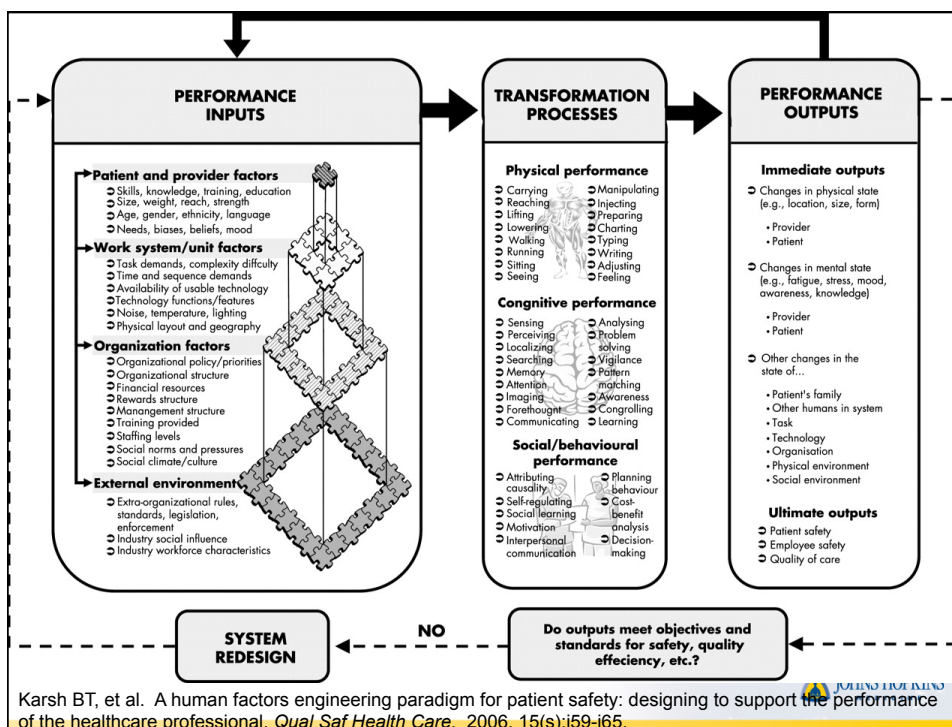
PERFORMANCE INPUTS

Patient and provider factors
Skills, knowledge, training, education
Size, weight, reach, strength
Age, gender, ethnicity, language
Needs, biases, beliefs, mood

Work system/unit factors
Task demands, complexity diffculty
Time and sequence demands
Availability of usable technology
Technology functions/features
Noise, temperature, lighting
Physical layout and geography

Organization factors
Organizational policy/priorities
Organizational structure
Financial resources
Rewards structure
Manangement structure
Training provided
Staffing levels
Social norms and pressures
Social climate/culture

External environment
Extra-organizational rules, standards, legislation, enforcement
Industry social influence
Industry workforce characteristics

TRANSFORMATION PROCESSES

Physical performance
Carrying
Reaching
Lifting
Lowering
Walking
Running
Sitting
Seeing
Manipulating
Injecting
Preparing
Charting
Typing
Writing
Adjusting
Feeling

Congnitive performance
Sensing
Perceiving
Localizing
Searching
Memory
Attention
Imaging
Forethought
Communicating
Analysing
Problem solving
Vigilance
Pattern matching
Awareness
Congrolling
Learning

Social/behavioural performance
Attributing causality
Self-regulating
Social learning
Motivation
Interpersonal communication
Planning behaviour
Cost-benefit analysis
Decision-making

PERFORMANCE OUTPUTS

Immediate outputs
Changes in physical state (e.g., location, size, form)
• Provider
• Patient
Changes in mental state (e.g., fatigue, stress, mood, awareness, knowledge)
• Provider
• Patient
Other changes in the state of...
• Patient's family
• Other humans in system
• Task
• Technology
• Organisation
• Physical environment
• Social environment

Ultimate outputs
Patient safety
Employee safety
Quality of care

SYSTEM REDESIGN

NO

Do outputs meet objectives and standards for safety, quality effeciency, etc.?

JOHNS HOPKINS

Karsh BT, et al. A human factors engineering paradigm for patient safety: designing to support the performance of the healthcare professional. Qual Saf Health Care. 2006. 15(s):i59-i65.